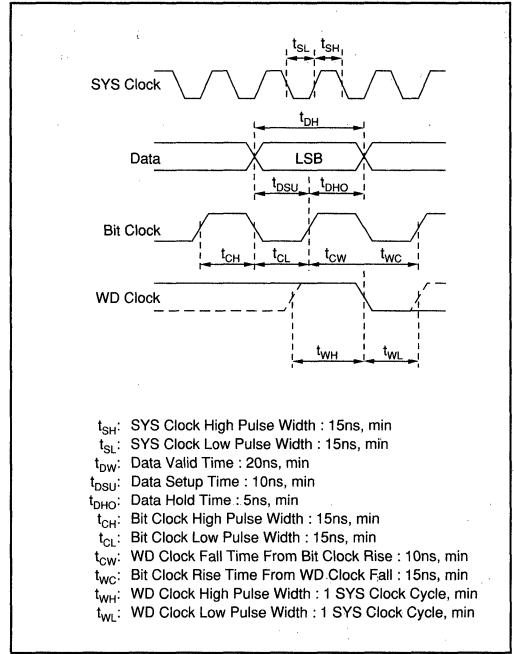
$t_{SL}$ $t_{SH}$

SYS Clock

$t_{DH}$

Data

LSB

$t_{DSU}$ $t_{DHO}$

Bit Clock

$t_{CH}$ $t_{CL}$ $t_{CW}$ $t_{WC}$

WD Clock

$t_{WH}$ $t_{WL}$

$t_{SH}$: SYS Clock High Pulse Width : 15ns, min
$t_{SL}$: SYS Clock Low Pulse Width : 15ns, min
$t_{DW}$: Data Valid Time : 20ns, min
$t_{DSU}$: Data Setup Time : 10ns, min
$t_{DHO}$: Data Hold Time : 5ns, min
$t_{CH}$: Bit Clock High Pulse Width : 15ns, min
$t_{CL}$: Bit Clock Low Pulse Width : 15ns, min
$t_{CW}$: WD Clock Fall Time From Bit Clock Rise : 10ns, min
$t_{WC}$: Bit Clock Rise Time From WD Clock Fall : 15ns, min
$t_{WH}$: WD Clock High Pulse Width : 1 SYS Clock Cycle, min
$t_{WL}$: WD Clock Low Pulse Width : 1 SYS Clock Cycle, min